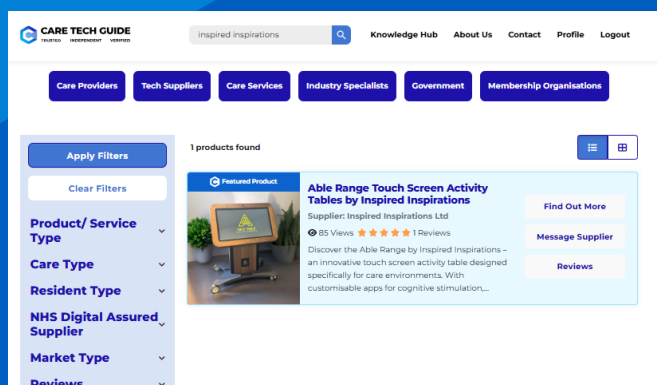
CARE TECH GUIDE
TRUSTED INDEPENDENT VERIFIED

inspired inspirations

Knowledge Hub About Us Contact Profile Logout

Care Providers Tech Suppliers Care Services Industry Specialists Government Membership Organisations

Apply Filters

Clear Filters

Product/ Service Type

Care Type

Resident Type

NHS Digital Assured Supplier

Market Type

Reviews

1 products found

Featured Product

Able Range Touch Screen Activity Tables by Inspired Inspirations

Supplier: Inspired Inspirations Ltd

85 Views 1 Reviews

Discover the Able Range by Inspired Inspirations – an innovative touch screen activity table designed specifically for care environments. With customisable apps for cognitive stimulation,...

Find Out More

Message Supplier

Reviews